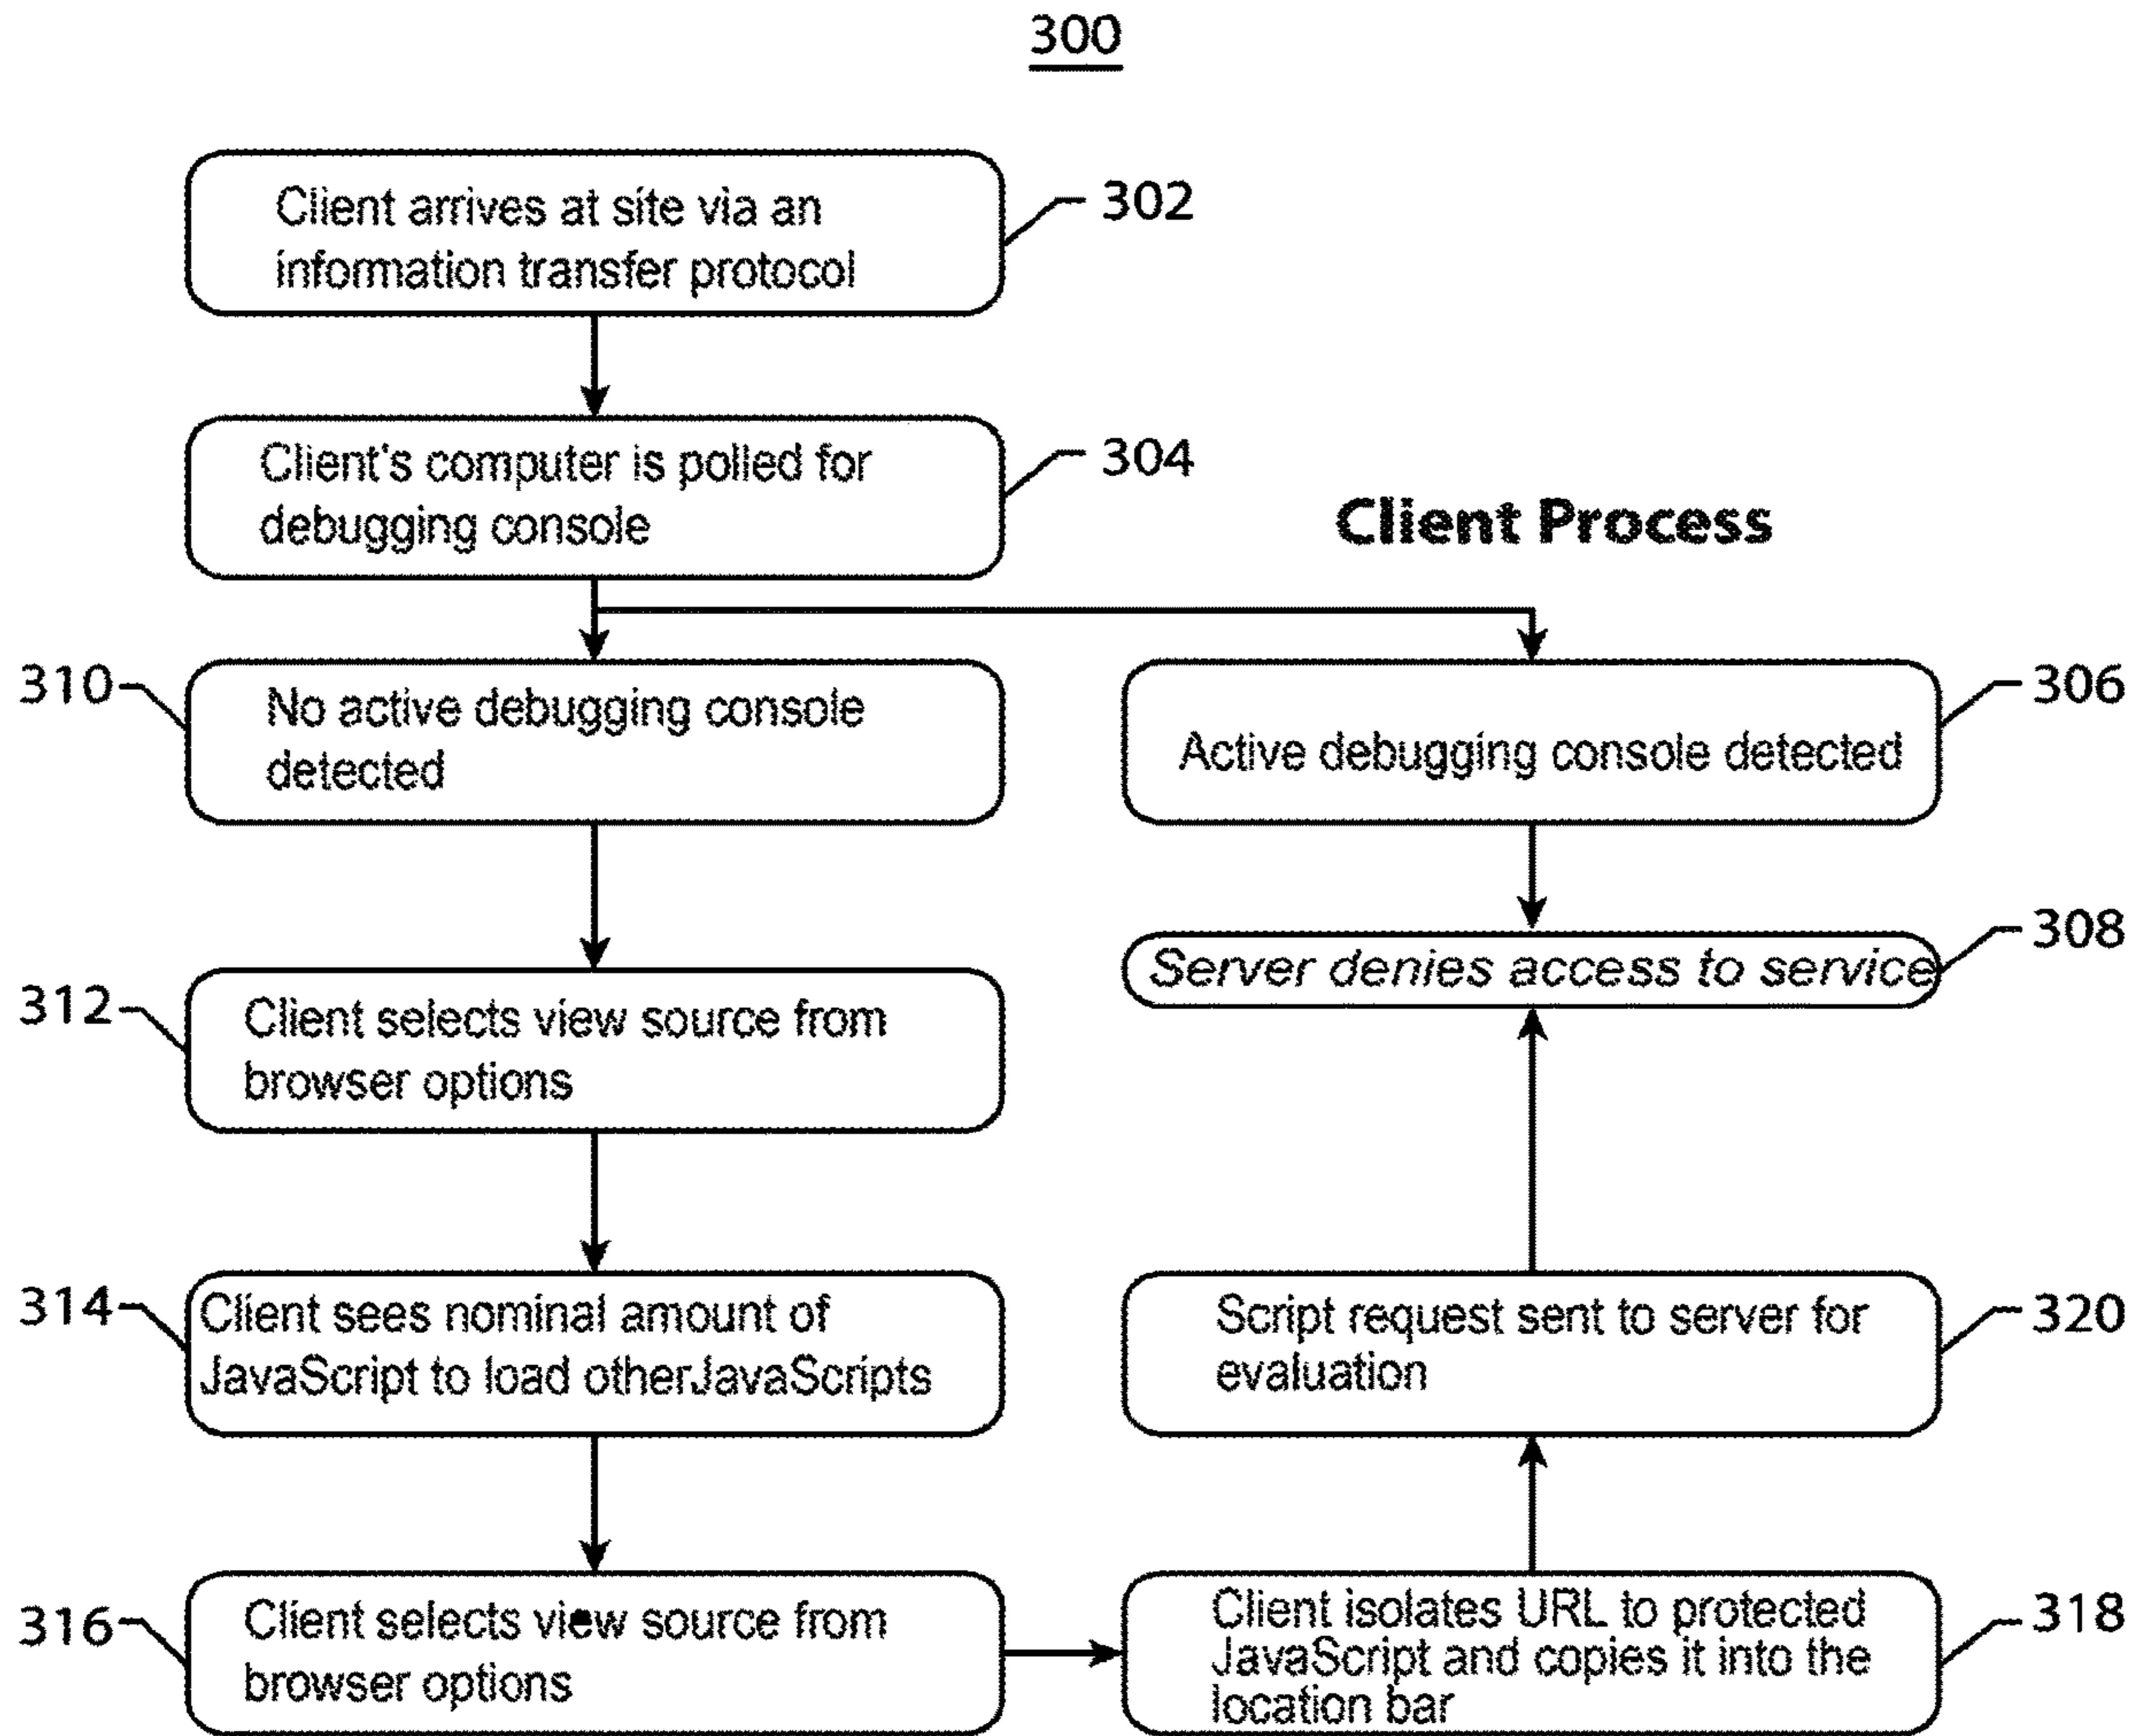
300

Client arrives at site via an infomation transfer protocol

302

Client's computer is polled for debugging console

304

Client Process

310

No active debugging console detected

Active debugging console detected

306

Server denies access to service

308

312

Client selects view source from browser options

314

Client sees nominal amount of JavaScript to load otherJavaScripts

Script request sent to server for evaluation

320

316

Client selects view source from browser options

Client isolates URL to protected JavaScript and copies it into the location bar

318